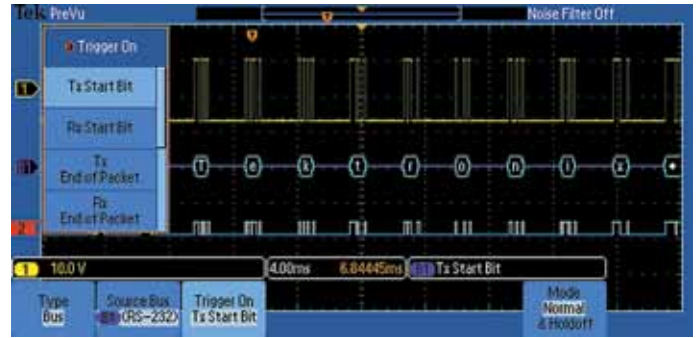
Tek PreVu

Noise Filter Off

Trigger On

Tx Start Bit

Rx Start Bit

Tx End of Packet

Rx End of Packet

1

B1

2

T e k t r o n i x •

1 10.0 V

4.00ms 6.84445ms B1 Tx Start Bit

Type Bus

Source Bus B1 (RS-232)

Trigger On Tx Start Bit

Mode Normal & Holdoff